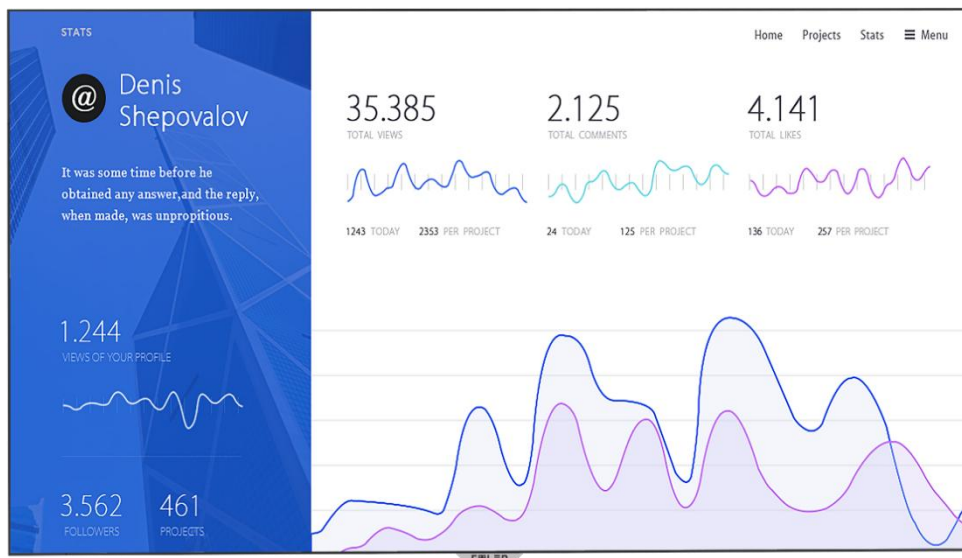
STATS

@ Denis Shepovalov

It was some time before he obtained any answer,and the reply, when made, was unpropitious.

1.244
VIEWS OF YOUR PROFILE

3.562
FOLLOWERS

461
PROJECTS

Home Projects Stats ☰ Menu

35.385
TOTAL VIEWS

1243 TODAY 2353 PER PROJECT

2.125
TOTAL COMMENTS

24 TODAY 125 PER PROJECT

4.141
TOTAL LIKES

136 TODAY 257 PER PROJECT